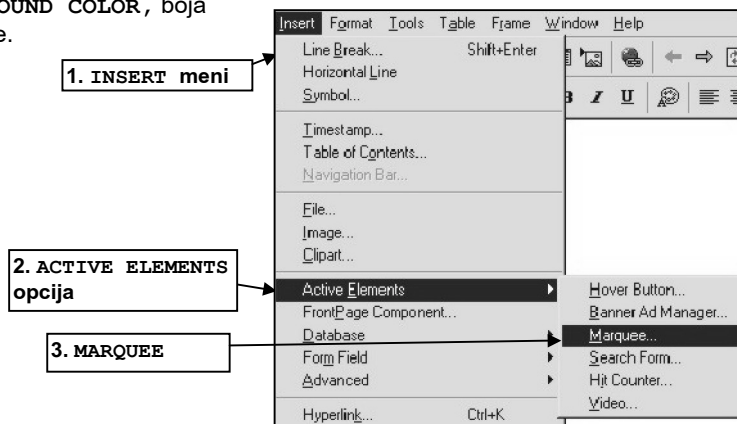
OUND COLOR, boja e.

Insert Format Tools Table Frame Window Help

1. INSERT meni

Line Break... Shift+Enter
Horizontal Line
Symbol...

Timestamp...
Table of Contents...
Navigation Bar...

File...
Image...
Clipart...

2. ACTIVE ELEMENTS opcija

Active Elements
FrontPage Component...
Database
Form Field
Advanced

3. MARQUEE

Hyperlink... Ctrl+K

Hover Button...
Banner Ad Manager...
Marquee...
Search Form...
Hit Counter...
Video...